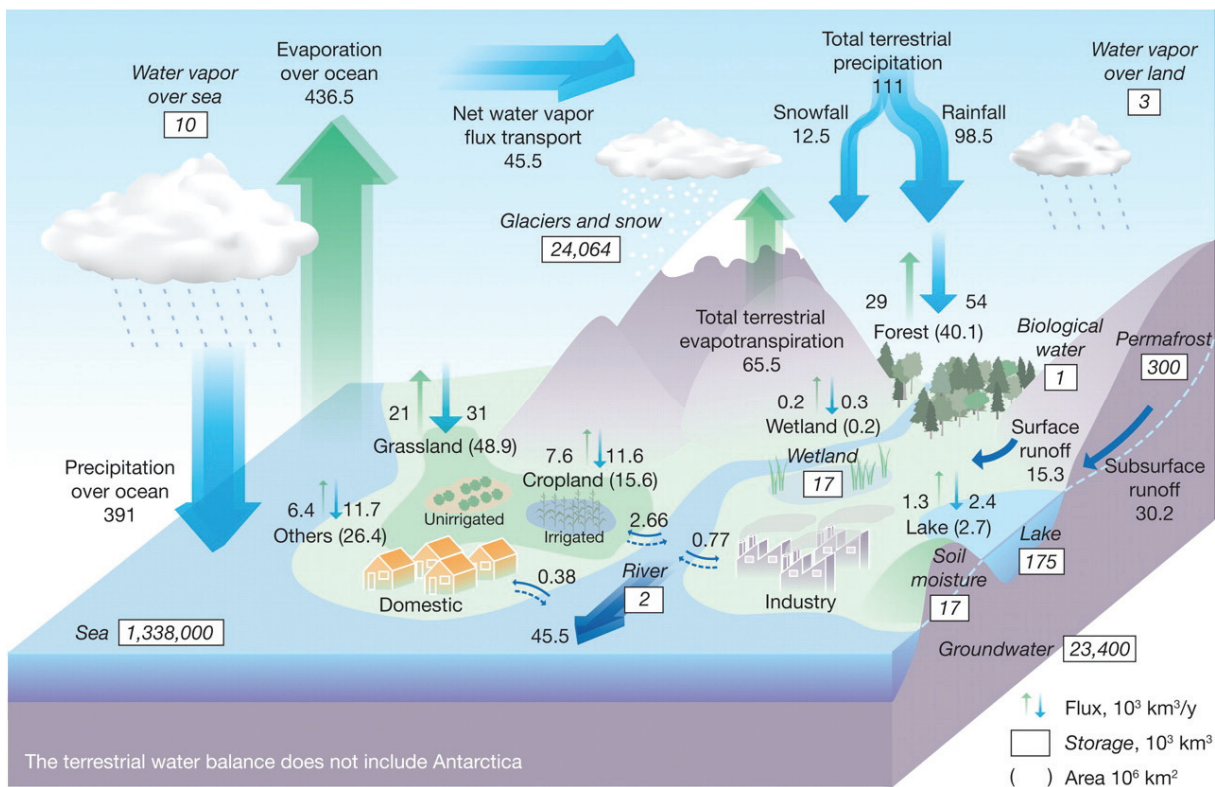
Water vapor over sea
10

Evaporation over ocean
436.5

Net water vapor flux transport
45.5

Total terrestrial precipitation
111

Snowfall
12.5

Rainfall
98.5

Water vapor over land
3

Glaciers and snow
24,064

Precipitation over ocean
391

Total terrestrial evapotranspiration
65.5

29
54
Forest (40.1)

Biological water
1

Permafrost
300

21
31
Grassland (48.9)

0.2
0.3
Wetland (0.2)

Surface runoff
15.3

Subsurface runoff
30.2

7.6
11.6
Cropland (15.6)

Wetland
17

6.4
11.7
Others (26.4)

Unirrigated

Irrigated

2.66

0.77

1.3
2.4
Lake (2.7)

Lake
175

Soil moisture
17

0.38

River
2

Domestic

Industry

45.5

Sea
1,338,000

Groundwater
23,400

Flux, $10^3$ km$^3$/y

Storage, $10^3$ km$^3$

( ) Area $10^6$ km$^2$

The terrestrial water balance does not include Antarctica